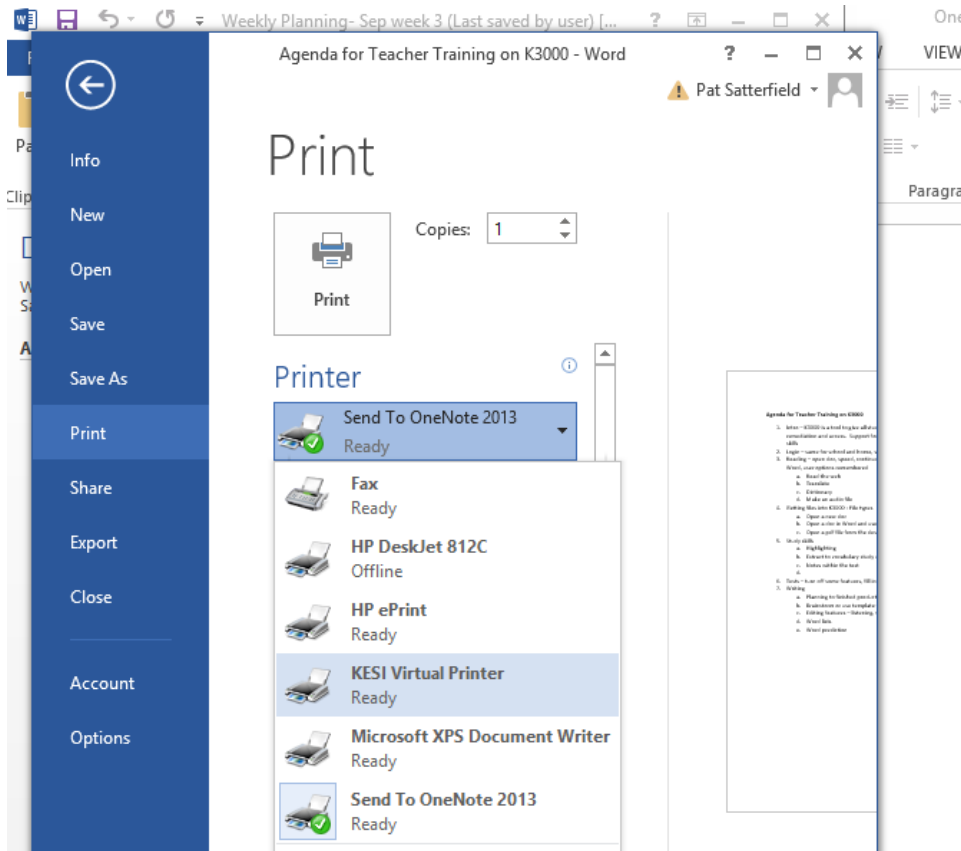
Weekly Planning- Sep week 3 (Last saved by user) [...

One

VIEW

Pa

Clip

W
Sa

A

Paragra

Agenda for Teacher Training on K3000 - Word

?

Pat Satterfield

Info

New

Open

Save

Save As

Print

Share

Export

Close

Account

Options

Print

Copies: 1

Print

Printer

Send To OneNote 2013
Ready

Fax
Ready

HP DeskJet 812C
Offline

HP ePrint
Ready

KESI Virtual Printer
Ready

Microsoft XPS Document Writer
Ready

Send To OneNote 2013
Ready

Agenda for Teacher Training on K3000

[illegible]